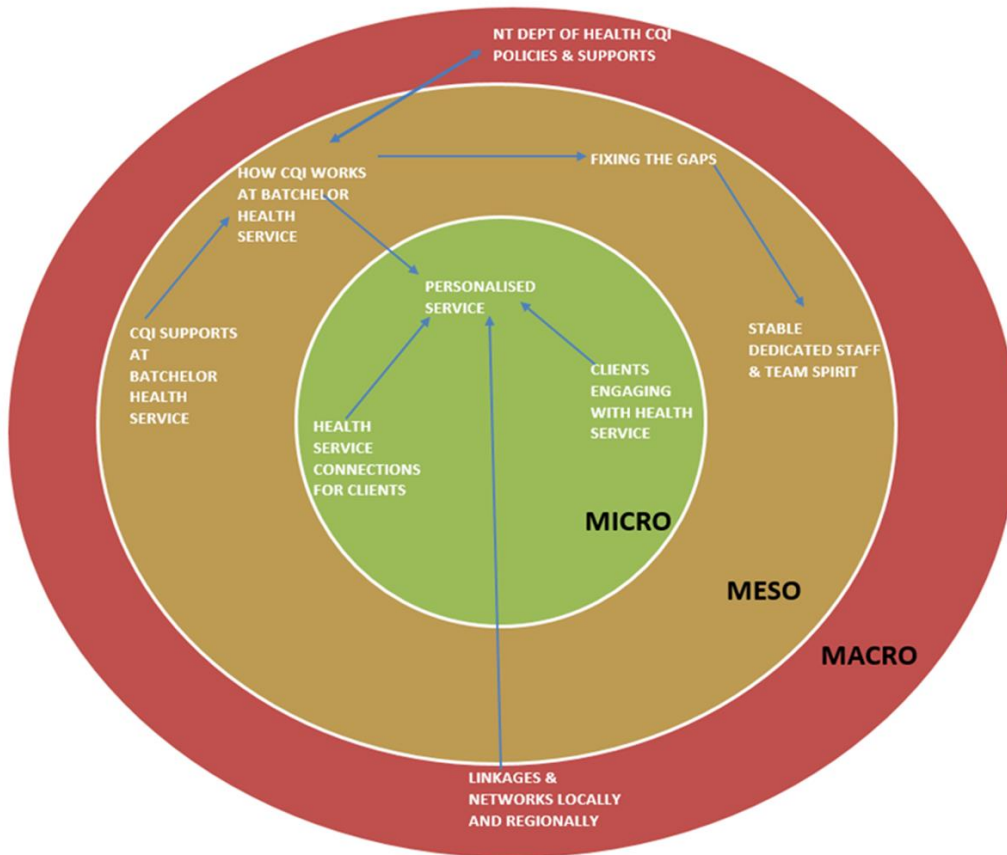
NT DEPT OF HEALTH CQI POLICIES & SUPPORTS

HOW CQI WORKS AT BATCHELOR HEALTH SERVICE

FIXING THE GAPS

CQI SUPPORTS AT BATCHELOR HEALTH SERVICE

PERSONALISED SERVICE

STABLE DEDICATED STAFF & TEAM SPIRIT

CLIENTS ENGAGING WITH HEALTH SERVICE

HEALTH SERVICE CONNECTIONS FOR CLIENTS

MICRO

MESO

MACRO

LINKAGES & NETWORKS LOCALLY AND REGIONALLY